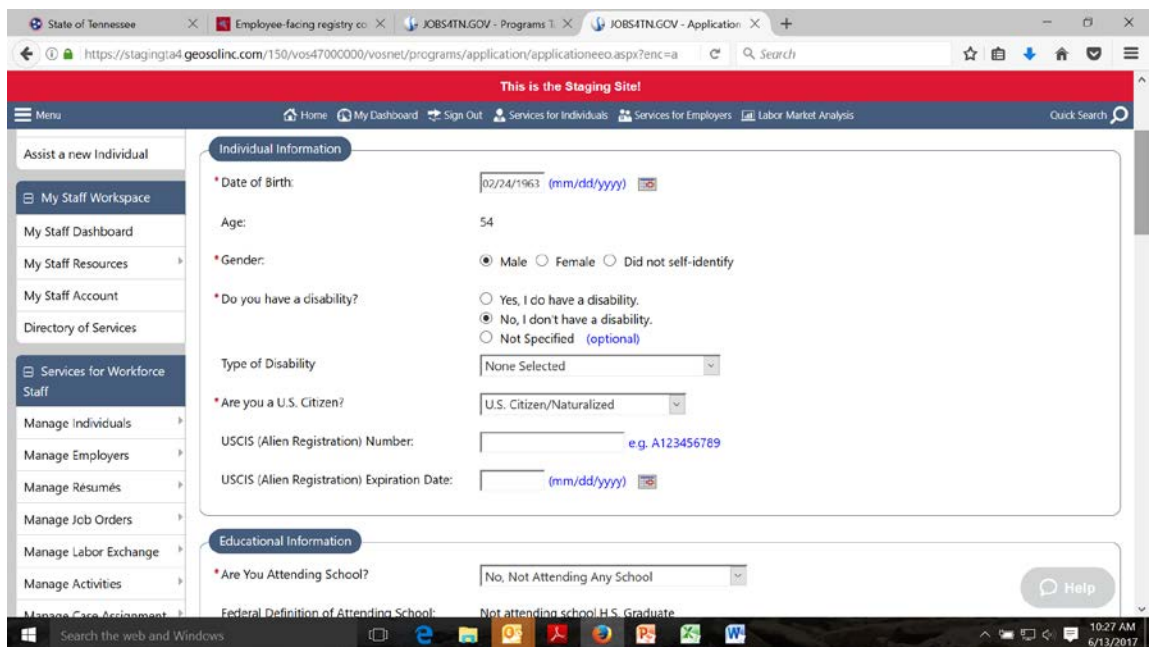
State of Tennessee | Employee-facing registry co | JOBS4TN.GOV - Programs | JOBS4TN.GOV - Application

https://stagingta4.geosolinc.com/150/vos47000000/vosnet/programs/application/applicationeeo.aspx?enc=a

Search

This is the Staging Site!

Menu

Home | My Dashboard | Sign Out | Services for Individuals | Services for Employers | Labor Market Analysis

Quick Search

Assist a new Individual

My Staff Workspace

My Staff Dashboard

My Staff Resources

My Staff Account

Directory of Services

Services for Workforce Staff

Manage Individuals

Manage Employers

Manage Résumés

Manage Job Orders

Manage Labor Exchange

Manage Activities

Manage Case Assignment

Individual Information

* Date of Birth: 02/24/1963 (mm/dd/yyyy)

Age: 54

* Gender: Male Female Did not self-identify

* Do you have a disability? Yes, I do have a disability. No, I don't have a disability. Not Specified (optional)

Type of Disability: None Selected

* Are you a U.S. Citizen? U.S. Citizen/Naturalized

USCIS (Alien Registration) Number: e.g. A123456789

USCIS (Alien Registration) Expiration Date: (mm/dd/yyyy)

Educational Information

* Are You Attending School? No, Not Attending Any School

Federal Definition of Attending School: Not attending school H.S. Graduate

Help

Search the web and Windows

10:27 AM
6/13/2017